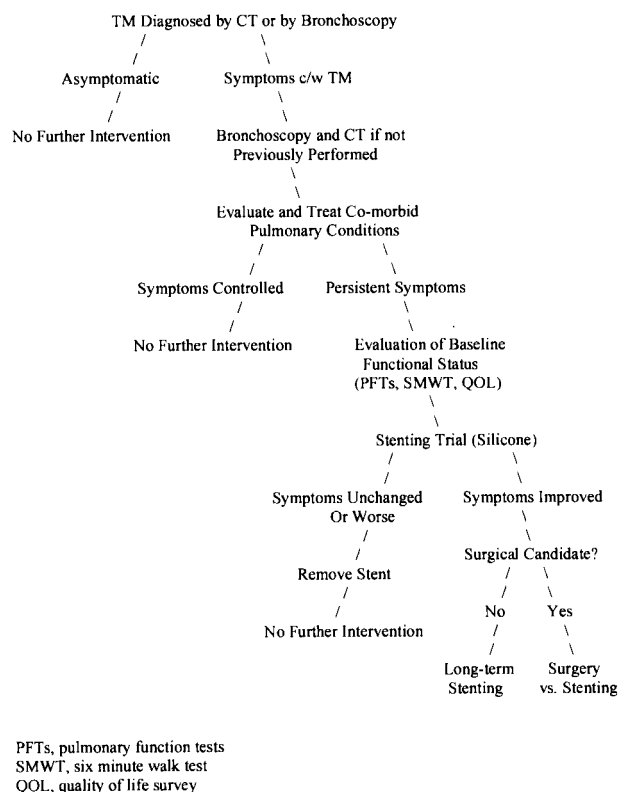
TM Diagnosed by CT or by Bronchoscopy

Asymptomatic

No Further Intervention

Symptoms c/w TM

Bronchoscopy and CT if not Previously Performed

Evaluate and Treat Co-morbid Pulmonary Conditions

Symptoms Controlled

No Further Intervention

Persistent Symptoms

Evaluation of Baseline Functional Status (PFTs, SMWT, QOL)

Stenting Trial (Silicone)

Symptoms Unchanged Or Worse

Remove Stent

No Further Intervention

Symptoms Improved

Surgical Candidate?

No

Long-term Stenting

Yes

Surgery vs. Stenting

PFTs, pulmonary function tests
SMWT, six minute walk test
QOL, quality of life survey